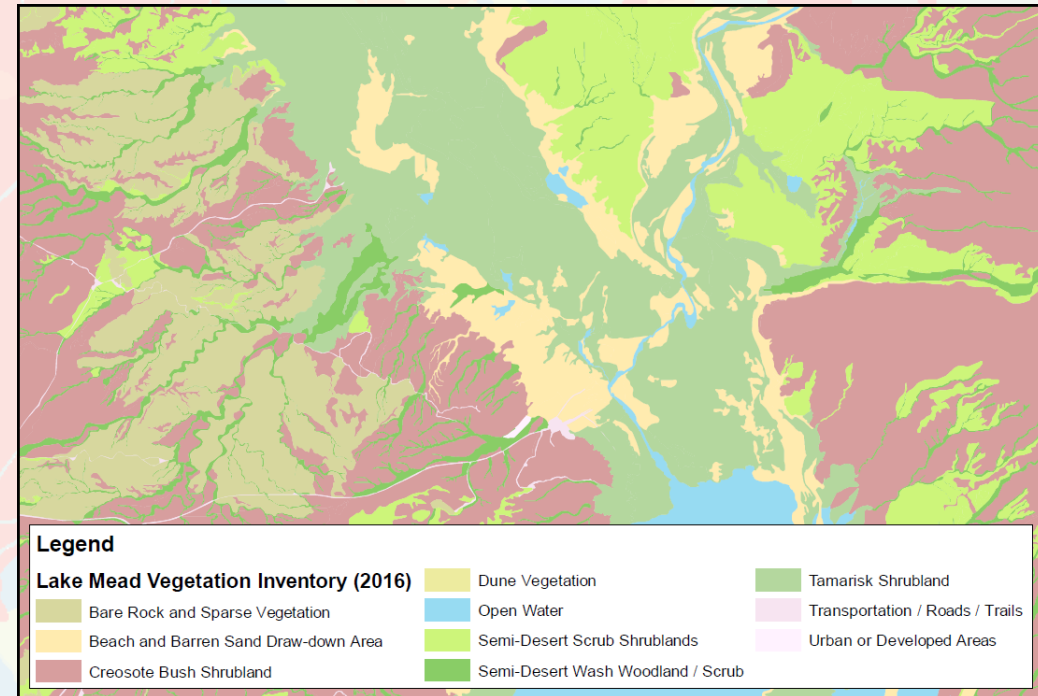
Legend

Lake Mead Vegetation Inventory (2016)

Bare Rock and Sparse Vegetation

Beach and Barren Sand Draw-down Area

Creosote Bush Shrubland

Dune Vegetation

Open Water

Semi-Desert Scrub Shrublands

Semi-Desert Wash Woodland / Scrub

Tamarisk Shrubland

Transportation / Roads / Trails

Urban or Developed Areas